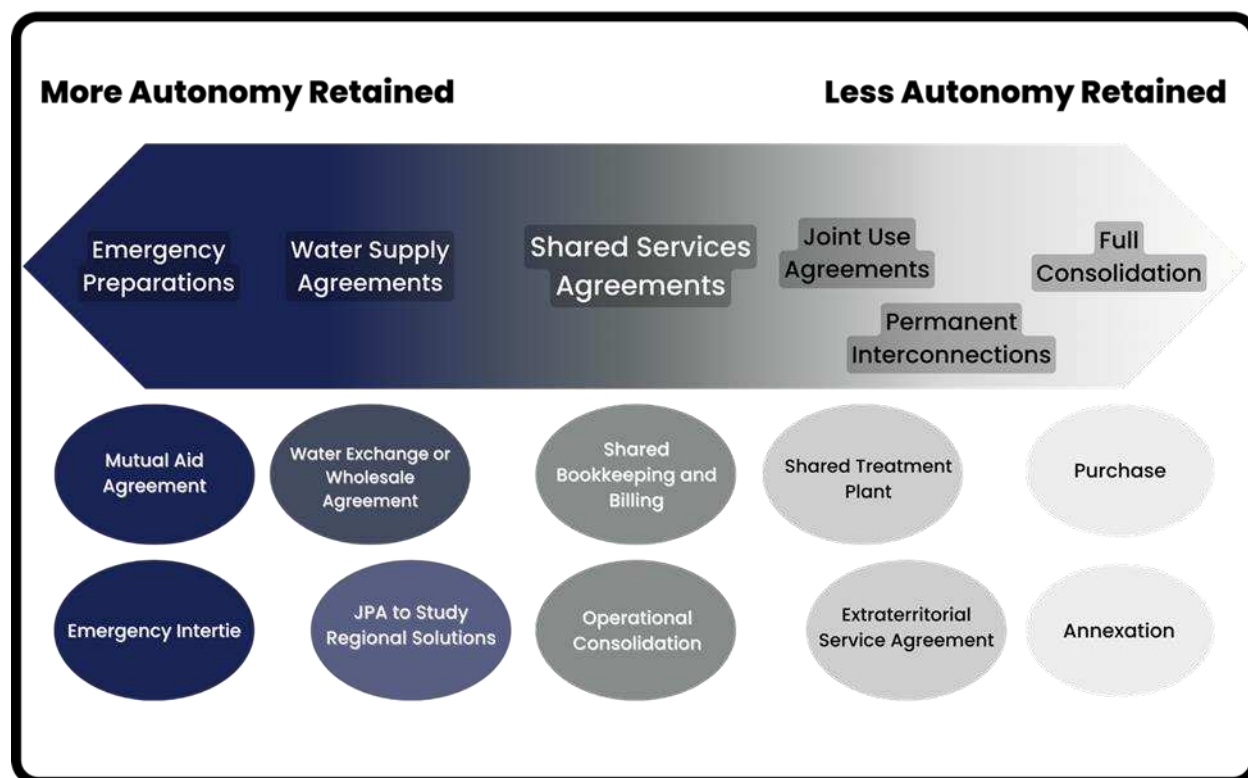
More Autonomy Retained

Less Autonomy Retained

Emergency Preparations

Water Supply Agreements

Shared Services Agreements

Joint Use Agreements

Full Consolidation

Permanent Interconnections

Mutual Aid Agreement

Water Exchange or Wholesale Agreement

Shared Bookkeeping and Billing

Shared Treatment Plant

Purchase

Emergency Intertie

JPA to Study Regional Solutions

Operational Consolidation

Extraterritorial Service Agreement

Annexation